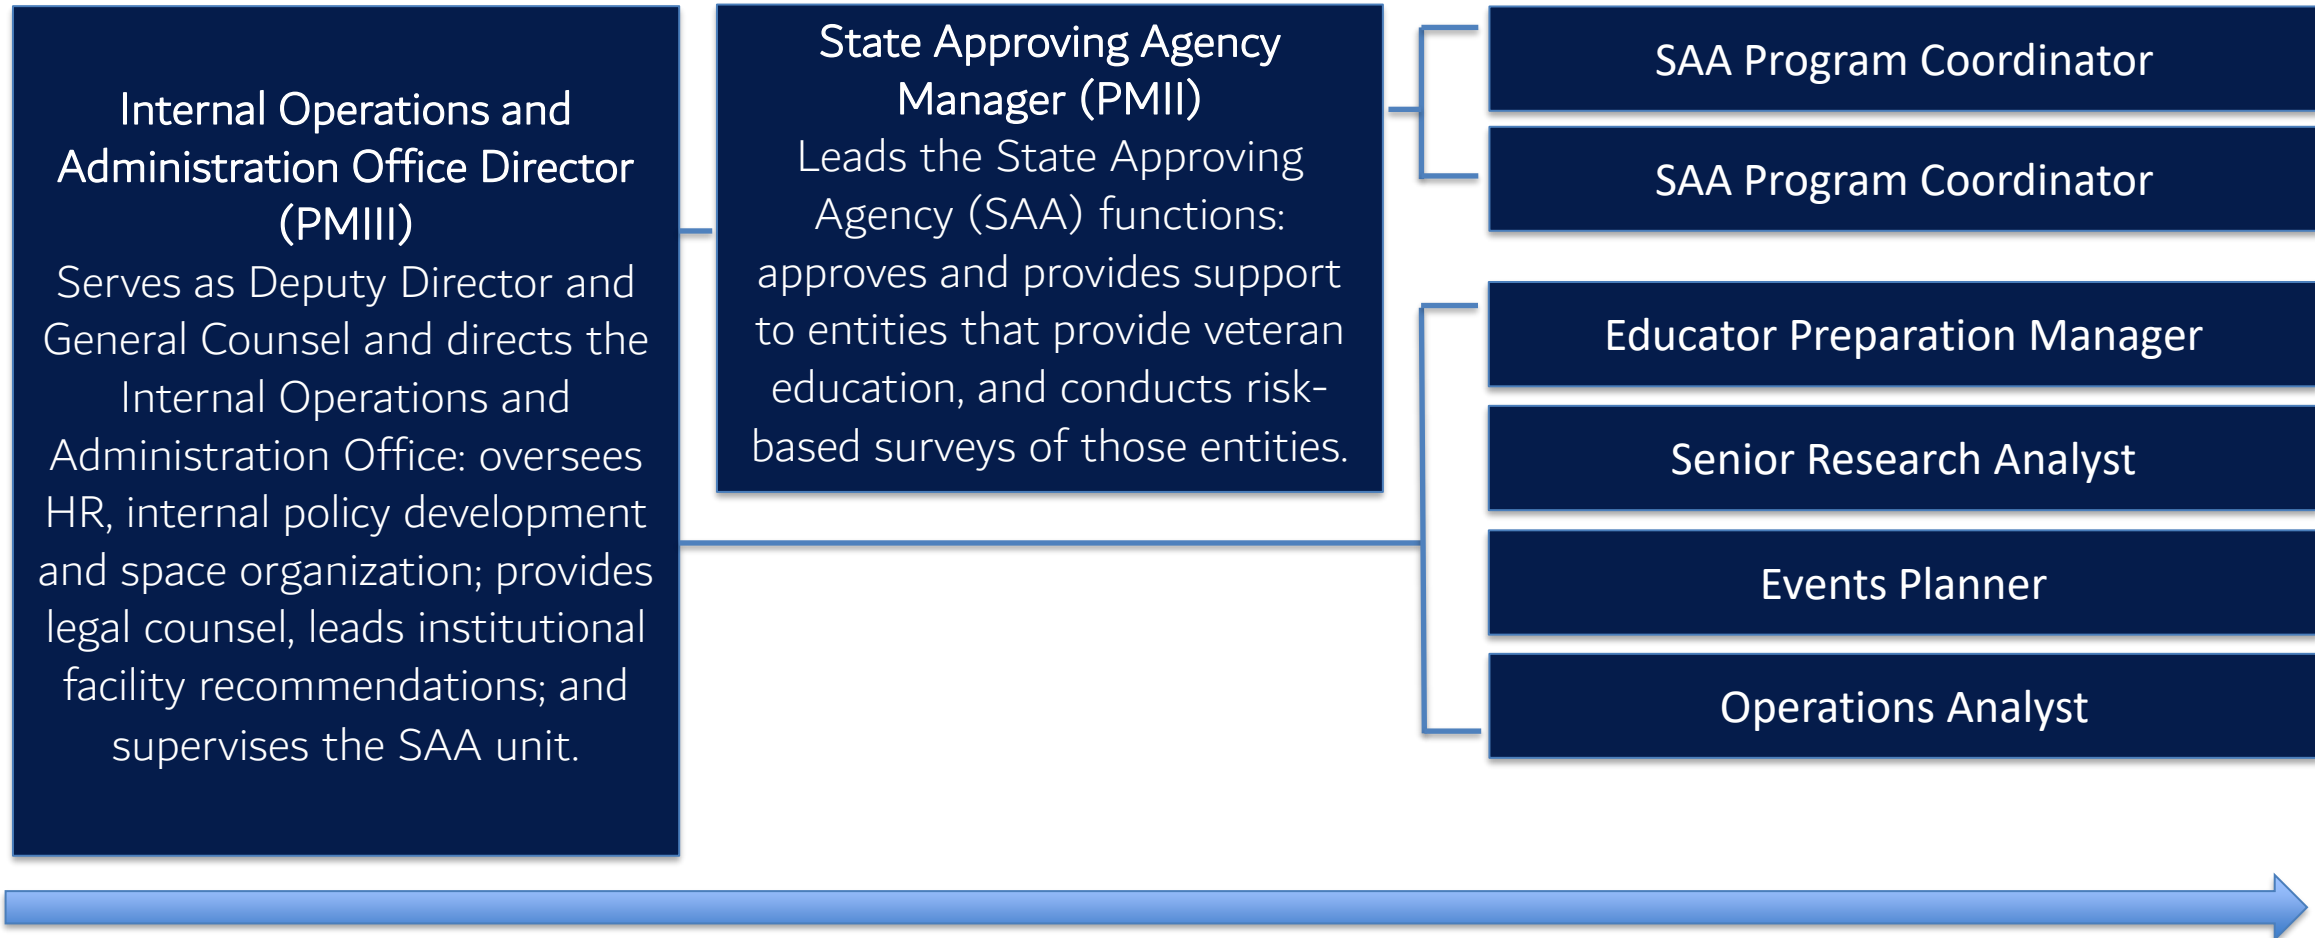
Internal Operations and Administration Office Director (PMIII)
Serves as Deputy Director and General Counsel and directs the Internal Operations and Administration Office: oversees HR, internal policy development and space organization; provides legal counsel, leads institutional facility recommendations; and supervises the SAA unit.

State Approving Agency Manager (PMII)
Leads the State Approving Agency (SAA) functions: approves and provides support to entities that provide veteran education, and conducts risk-based surveys of those entities.

SAA Program Coordinator

SAA Program Coordinator

Educator Preparation Manager

Senior Research Analyst

Events Planner

Operations Analyst